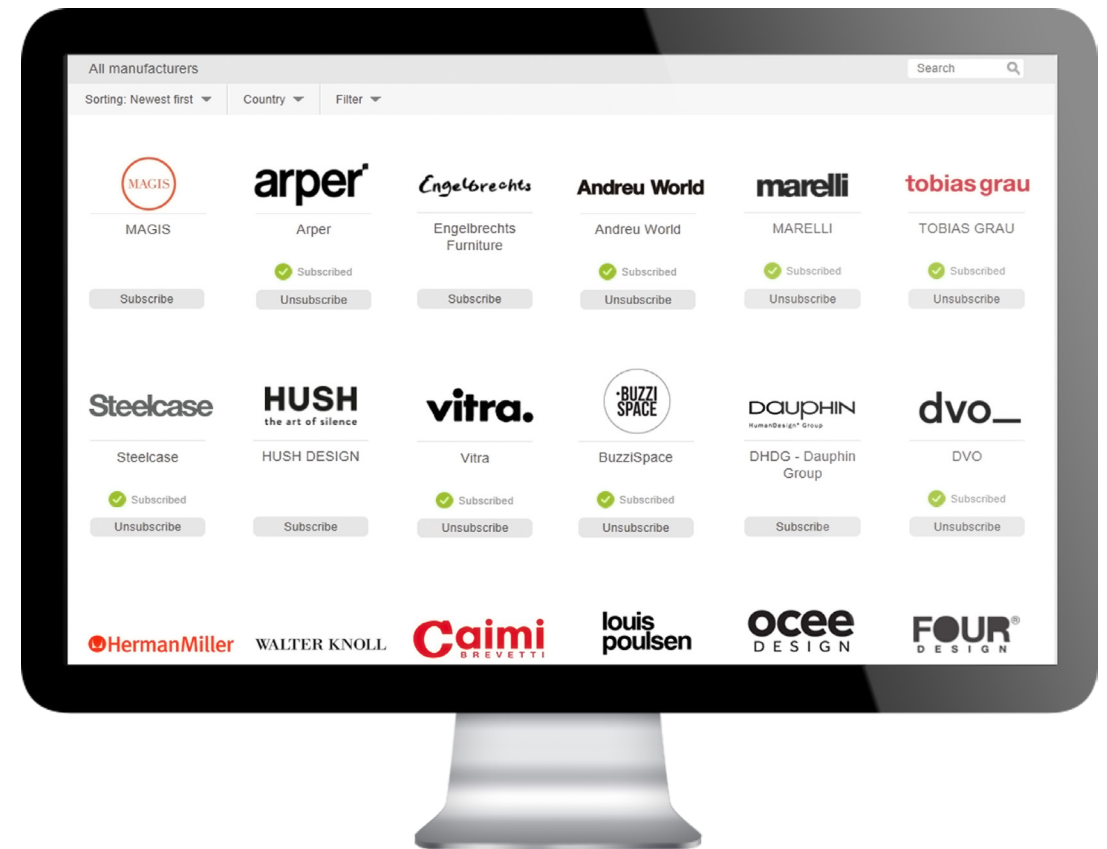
All manufacturers

Search

Sorting: Newest first

Country

Filter

MAGIS
MAGIS
Subscribe

arper
Arper
Subscribed
Unsubscribe

Engelbrechts
Engelbrechts Furniture
Subscribe

Andreu World
Andreu World
Subscribed
Unsubscribe

marelli
MARELLI
Subscribed
Unsubscribe

tobias grau
TOBIAS GRAU
Subscribed
Unsubscribe

Steelcase
Steelcase
Subscribed
Unsubscribe

HUSH the art of silence
HUSH DESIGN
Subscribe

vitra.
Vitra
Subscribed
Unsubscribe

BUZZI SPACE
BuzziSpace
Subscribed
Unsubscribe

DAUPHIN HumanDesign® Group
DHDG - Dauphin Group
Subscribe

dvo_
DVO
Subscribed
Unsubscribe

HermanMiller

WALTER KNOLL

Caimi BREVETTI

louis poulsen

ocee DESIGN

FOUR® DESIGN